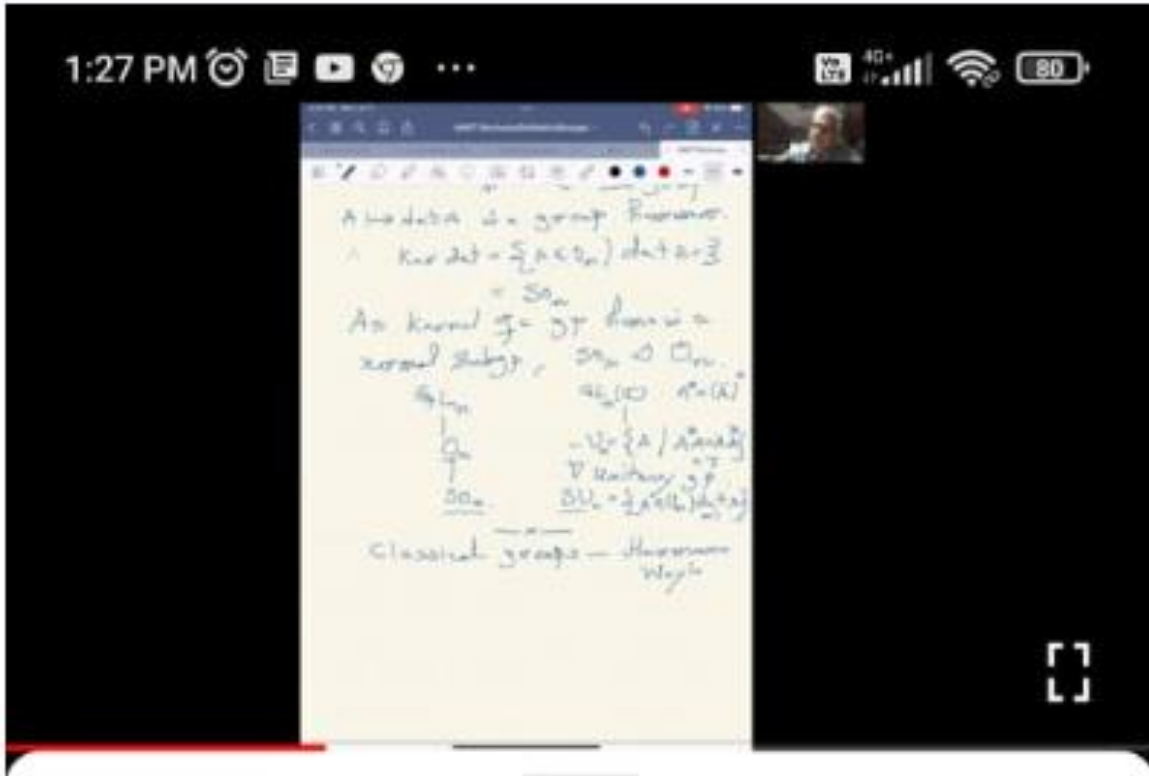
1:27 PM

80

A ↦ det A is a group homomor.

Ker det = $\{A \in O_n \mid \det A = 1\}$

$= SO_n$

As kernel of a gp homo is a normal subgp, $SO_n \trianglelefteq O_n$.

$GL_n$ $GL_n(\mathbb{C})$ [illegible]

$O_n$ $U_n = \{A \mid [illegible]\}$

Unitary gp

$SO_n$ $SU_n = \{A \in U_n \mid \det A = 1\}$

Classical groups — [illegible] Weyl